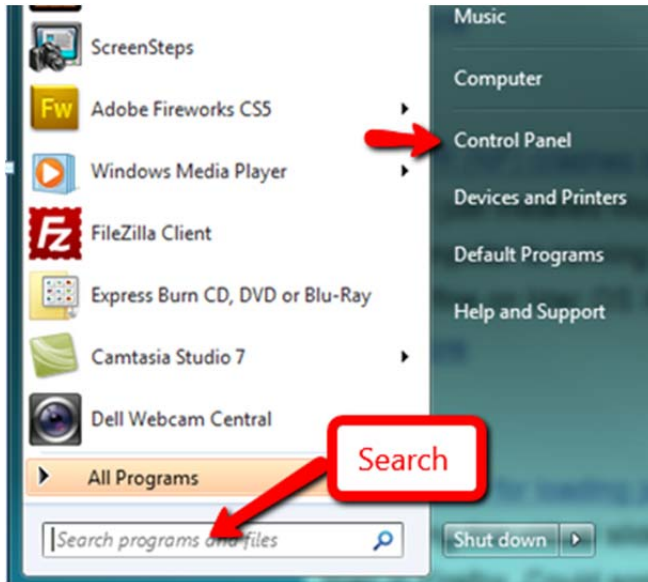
ScreenSteps
Fw
Adobe Fireworks CS5
Windows Media Player
FileZilla Client
Express Burn CD, DVD or Blu-Ray
Camtasia Studio 7
Dell Webcam Central
All Programs
Search programs and files

Music
Computer
Control Panel
Devices and Printers
Default Programs
Help and Support

Search

Shut down